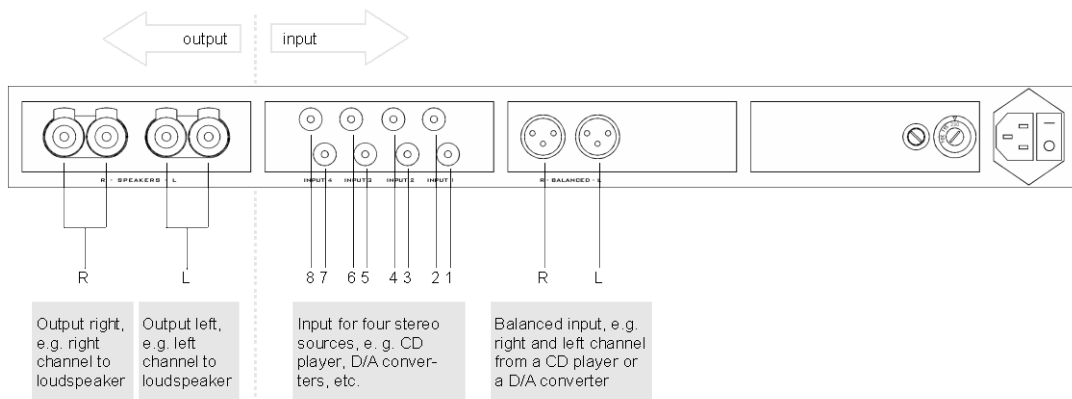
output

input

R - SPEAKERS - L

INPUT 4

INPUT 3

INPUT 2

INPUT 1

R - BALANCED - L

R

L

8 7

6 5

4 3

2 1

R

L

Output right, e.g. right channel to loudspeaker

Output left, e.g. left channel to loudspeaker

Input for four stereo sources, e. g. CD player, D/A converters, etc.

Balanced input, e.g. right and left channel from a CD player or a D/A converter